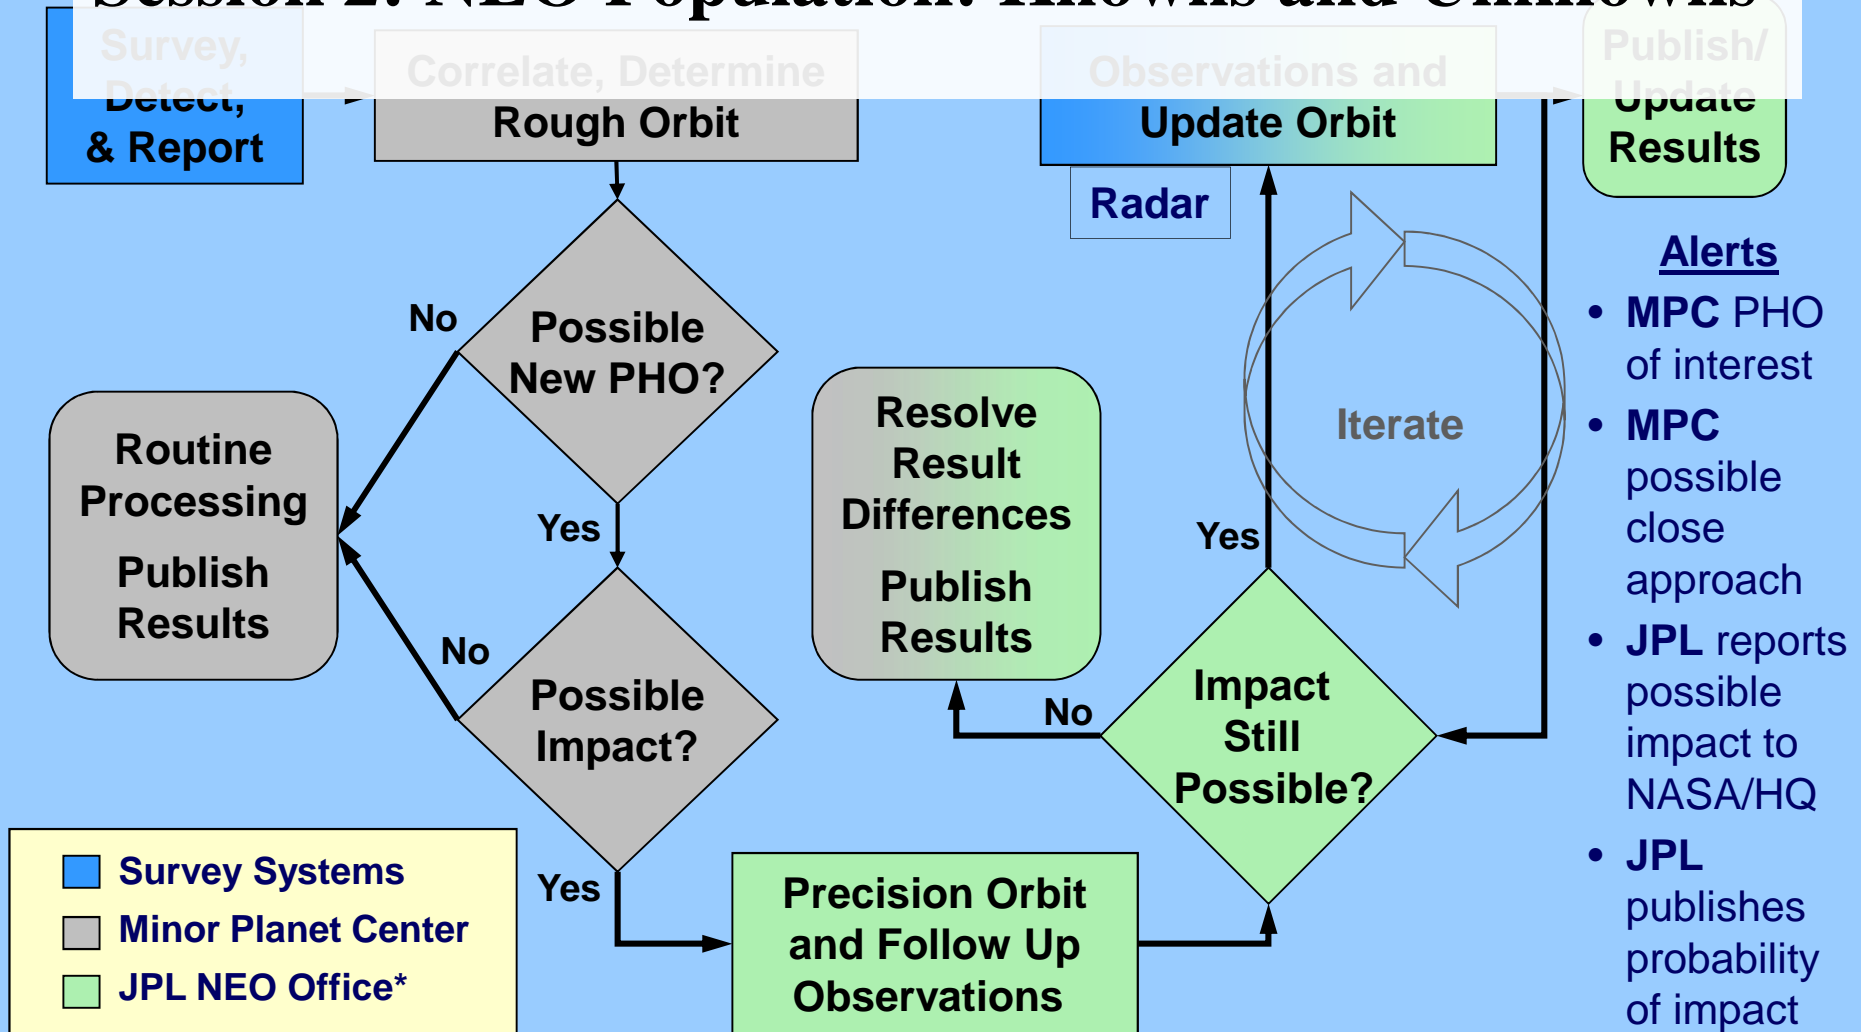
Session 2: NEO Population: Knowns and Unknowns

Survey, Detect, & Report

Correlate, Determine Rough Orbit

Observations and Update Orbit

Publish/ Update Results

Radar

Alerts

• MPC PHO of interest
• MPC possible close approach
• JPL reports possible impact to NASA/HQ
• JPL publishes probability of impact

No

Possible New PHO?

Iterate

Routine Processing

Publish Results

Resolve Result Differences

Publish Results

Yes

Yes

No

Possible Impact?

No

Impact Still Possible?

Survey Systems

Minor Planet Center

JPL NEO Office*

Yes

Precision Orbit and Follow Up Observations